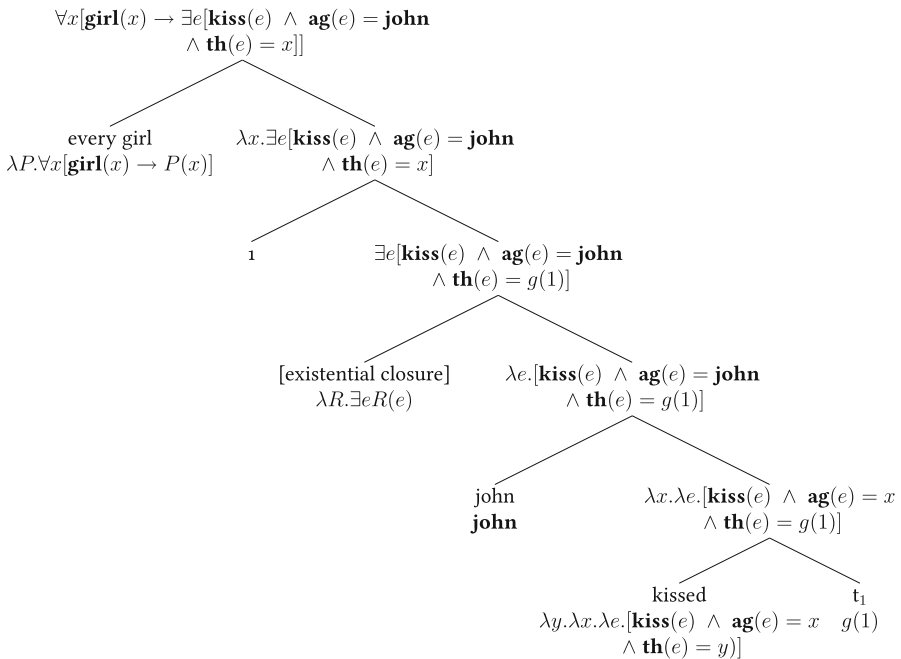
$\forall x[\mathbf{girl}(x) \rightarrow \exists e[\mathbf{kiss}(e) \wedge \mathbf{ag}(e) = \mathbf{john} \wedge \mathbf{th}(e) = x]]$

every girl
$\lambda P.\forall x[\mathbf{girl}(x) \rightarrow P(x)]$

$\lambda x.\exists e[\mathbf{kiss}(e) \wedge \mathbf{ag}(e) = \mathbf{john} \wedge \mathbf{th}(e) = x]$

1

$\exists e[\mathbf{kiss}(e) \wedge \mathbf{ag}(e) = \mathbf{john} \wedge \mathbf{th}(e) = g(1)]$

[existential closure]
$\lambda R.\exists e R(e)$

$\lambda e.[\mathbf{kiss}(e) \wedge \mathbf{ag}(e) = \mathbf{john} \wedge \mathbf{th}(e) = g(1)]$

john
**john**

$\lambda x.\lambda e.[\mathbf{kiss}(e) \wedge \mathbf{ag}(e) = x \wedge \mathbf{th}(e) = g(1)]$

kissed
$\lambda y.\lambda x.\lambda e.[\mathbf{kiss}(e) \wedge \mathbf{ag}(e) = x \wedge \mathbf{th}(e) = y)]$

$t_1$
$g(1)$